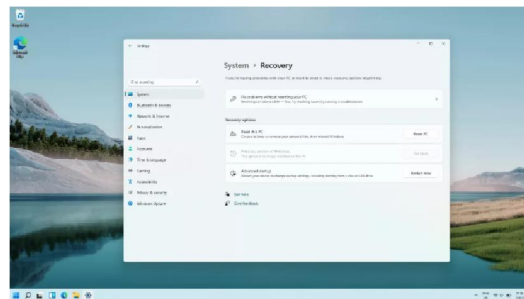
Recycle Bin

Microsoft Edge

Settings

System > Recovery

If you're having problems with your PC or want to reset it, these recovery options might help.

Find a setting

System

Bluetooth & devices

Network & internet

Personalization

Apps

Accounts

Time & language

Gaming

Accessibility

Privacy & security

Windows Update

Fix problems without resetting your PC

Recovery options

Reset this PC

Reset PC

Go back

Advanced startup

Restart now

Get help

Give feedback